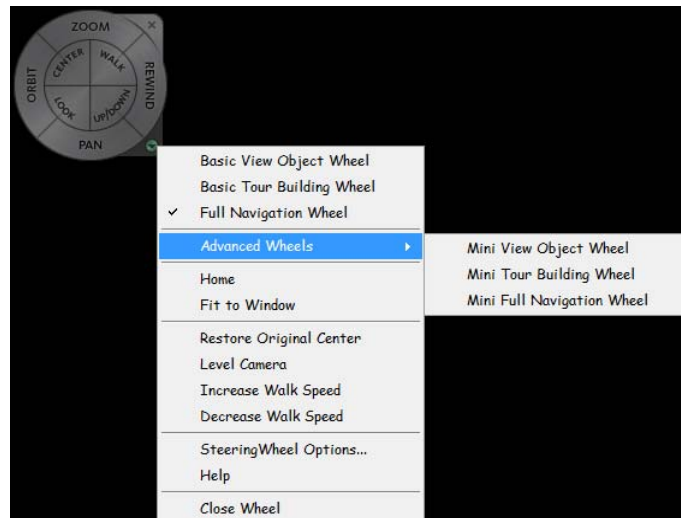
ZOOM
ORBIT
CENTER
WALK
REWIND
LOOK
UP/DOWN
PAN

Basic View Object Wheel
Basic Tour Building Wheel
✓ Full Navigation Wheel
Advanced Wheels
Home
Fit to Window
Restore Original Center
Level Camera
Increase Walk Speed
Decrease Walk Speed
SteeringWheel Options...
Help
Close Wheel

Mini View Object Wheel
Mini Tour Building Wheel
Mini Full Navigation Wheel